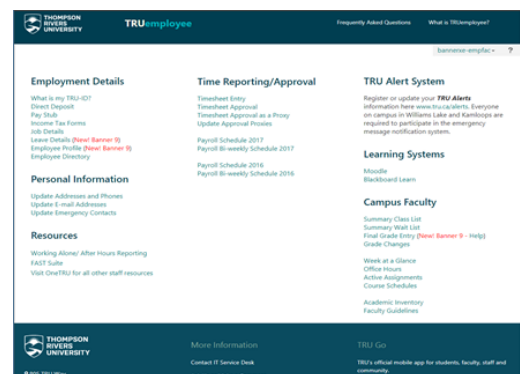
THOMPSON RIVERS UNIVERSITY

TRUemployee

Frequently Asked Questions What is TRUemployee?

bannerxe-empfac ▾ ?

Employment Details

What is my TRU-ID?
Direct Deposit
Pay Stub
Income Tax Forms
Job Details
Leave Details (New! Banner 9)
Employee Profile (New! Banner 9)
Employee Directory

Personal Information

Update Addresses and Phones
Update E-mail Addresses
Update Emergency Contacts

Resources

Working Alone/ After Hours Reporting
FAST Suite
Visit OneTRU for all other staff resources

Time Reporting/Approval

Timesheet Entry
Timesheet Approval
Timesheet Approval as a Proxy
Update Approval Proxies

Payroll Schedule 2017
Payroll Bi-weekly Schedule 2017

Payroll Schedule 2016
Payroll Bi-weekly Schedule 2016

TRU Alert System

Register or update your TRU Alerts information here www.tru.ca/alerts. Everyone on campus in Williams Lake and Kamloops are required to participate in the emergency message notification system.

Learning Systems

Moodle
Blackboard Learn

Campus Faculty

Summary Class List
Summary Wait List
Final Grade Entry (New! Banner 9 - Help)
Grade Changes

Week at a Glance
Office Hours
Active Assignments
Course Schedules

Academic Inventory
Faculty Guidelines

THOMPSON RIVERS UNIVERSITY

More Information

Contact IT Service Desk

TRU Go

TRU's official mobile app for students, faculty, staff and community.

© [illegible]